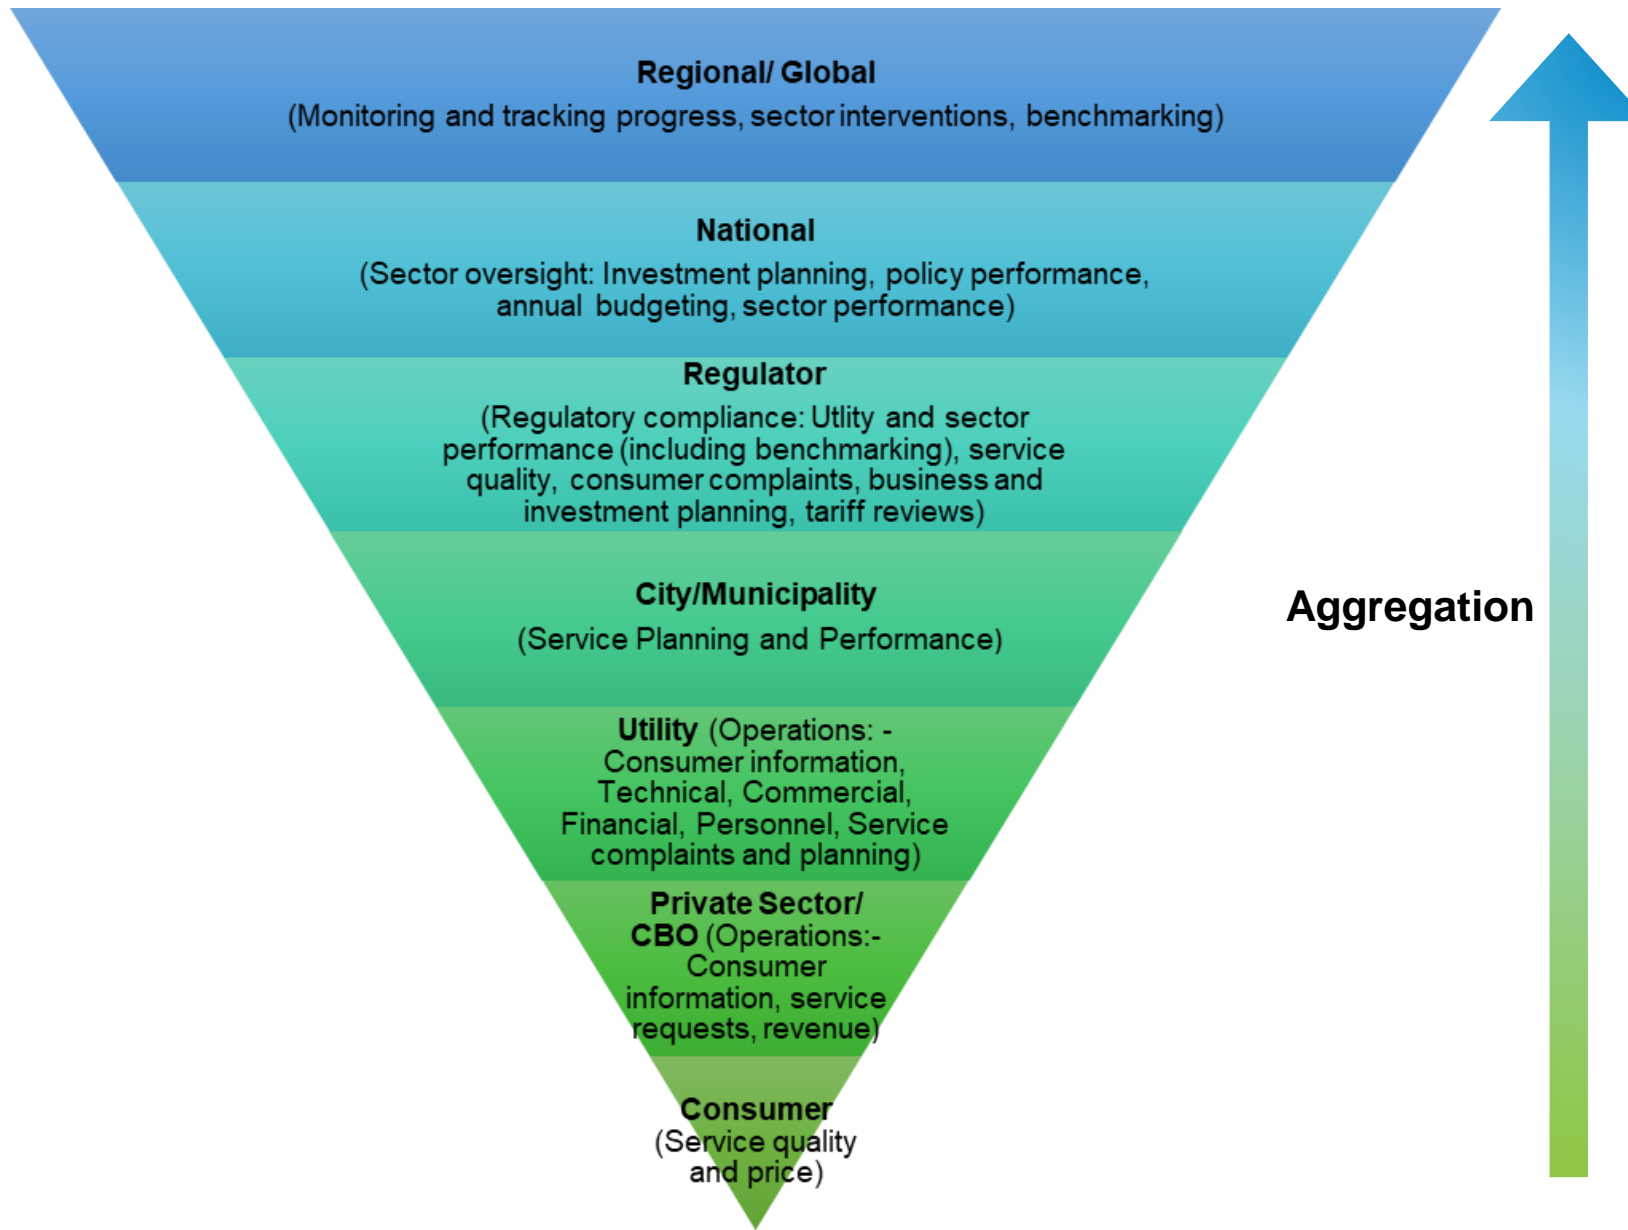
**Regional/ Global**
(Monitoring and tracking progress, sector interventions, benchmarking)

**National**
(Sector oversight: Investment planning, policy performance, annual budgeting, sector performance)

**Regulator**
(Regulatory compliance: Utlity and sector performance (including benchmarking), service quality, consumer complaints, business and investment planning, tariff reviews)

**City/Municipality**
(Service Planning and Performance)

**Utility** (Operations: - Consumer information, Technical, Commercial, Financial, Personnel, Service complaints and planning)

**Private Sector/ CBO** (Operations:- Consumer information, service requests, revenue)

**Consumer**
(Service quality and price)

**Aggregation**